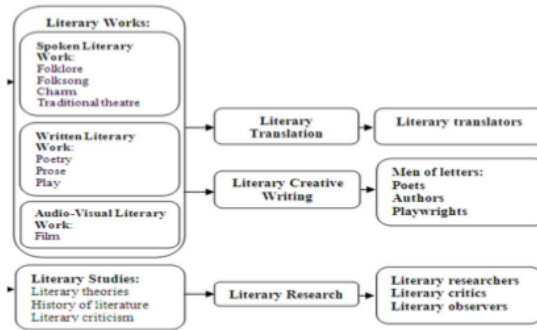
Literary Works:

Spoken Literary Work:
Folklore
Folksong
Cham
Traditional theatre

Written Literary Work:
Poetry
Prose
Play

Audio-Visual Literary Work:
Film

Literary Translation

Literary translators

Literary Creative Writing

Men of letters:
Poets
Authors
Playwrights

Literary Studies:
Literary theories
History of literature
Literary criticism

Literary Research

Literary researchers
Literary critics
Literary observers